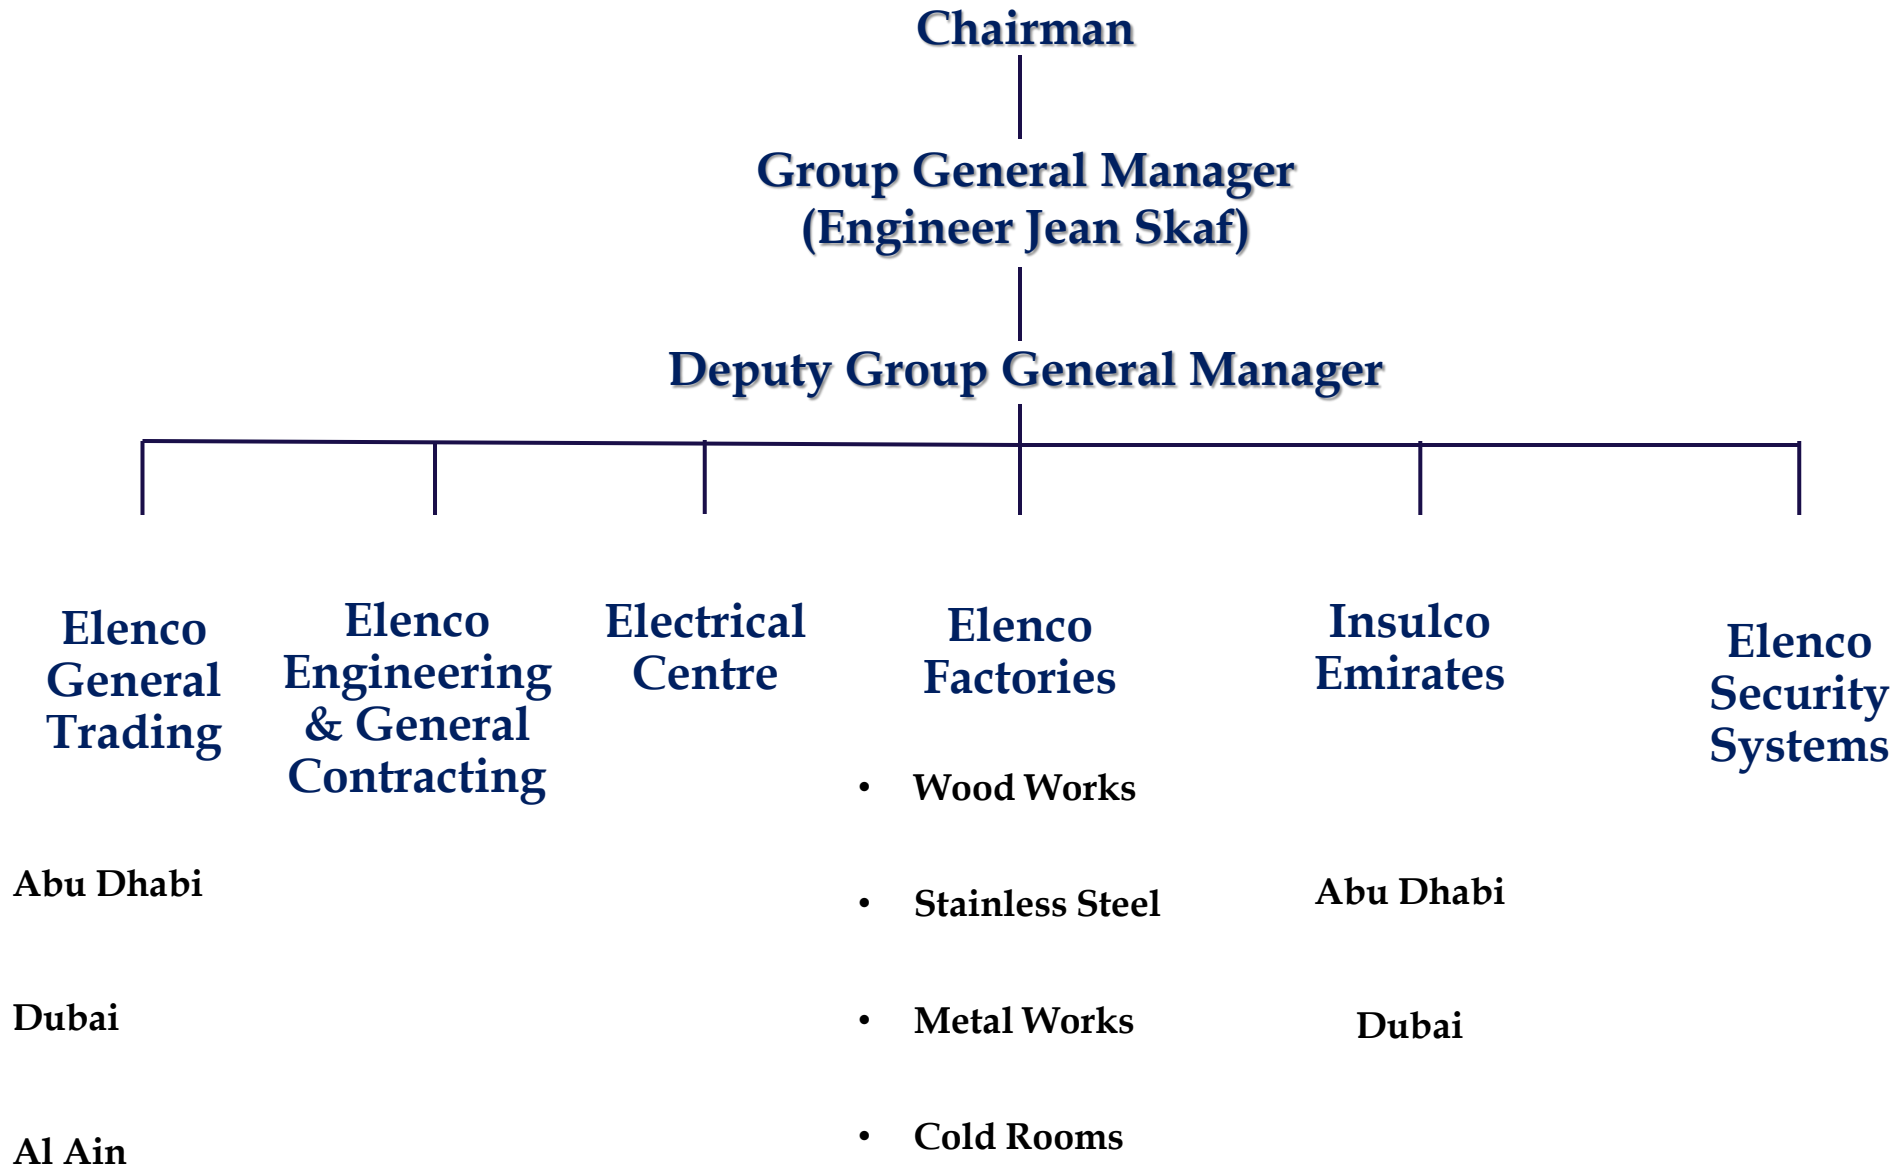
Chairman

Group General Manager
(Engineer Jean Skaf)

Deputy Group General Manager

Elenco General Trading

Abu Dhabi

Dubai

Al Ain

Elenco Engineering & General Contracting

Electrical Centre

Elenco Factories

- Wood Works
- Stainless Steel
- Metal Works
- Cold Rooms

Insulco Emirates

Abu Dhabi

Dubai

Elenco Security Systems